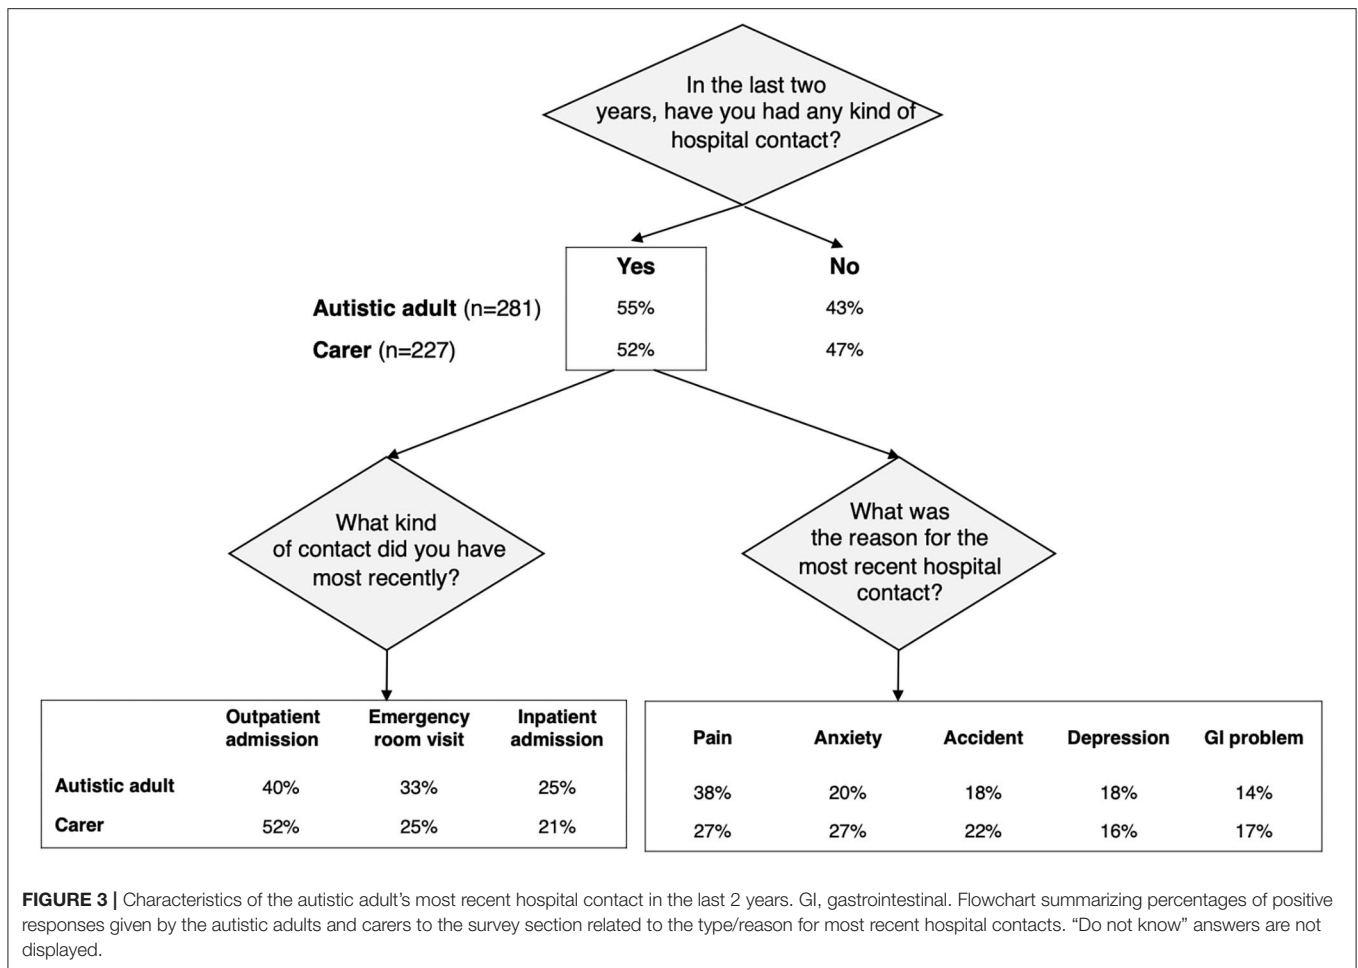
In the last two years, have you had any kind of hospital contact?

| | Yes | No |
|---|---|---|
| **Autistic adult** (n=281) | 55% | 43% |
| **Carer** (n=227) | 52% | 47% |

What kind of contact did you have most recently?

What was the reason for the most recent hospital contact?

| | Outpatient admission | Emergency room visit | Inpatient admission |
|---|---|---|---|
| Autistic adult | 40% | 33% | 25% |
| Carer | 52% | 25% | 21% |

| Pain | Anxiety | Accident | Depression | GI problem |
|---|---|---|---|---|
| 38% | 20% | 18% | 18% | 14% |
| 27% | 27% | 22% | 16% | 17% |

**FIGURE 3 |** Characteristics of the autistic adult's most recent hospital contact in the last 2 years. GI, gastrointestinal. Flowchart summarizing percentages of positive responses given by the autistic adults and carers to the survey section related to the type/reason for most recent hospital contacts. "Do not know" answers are not displayed.